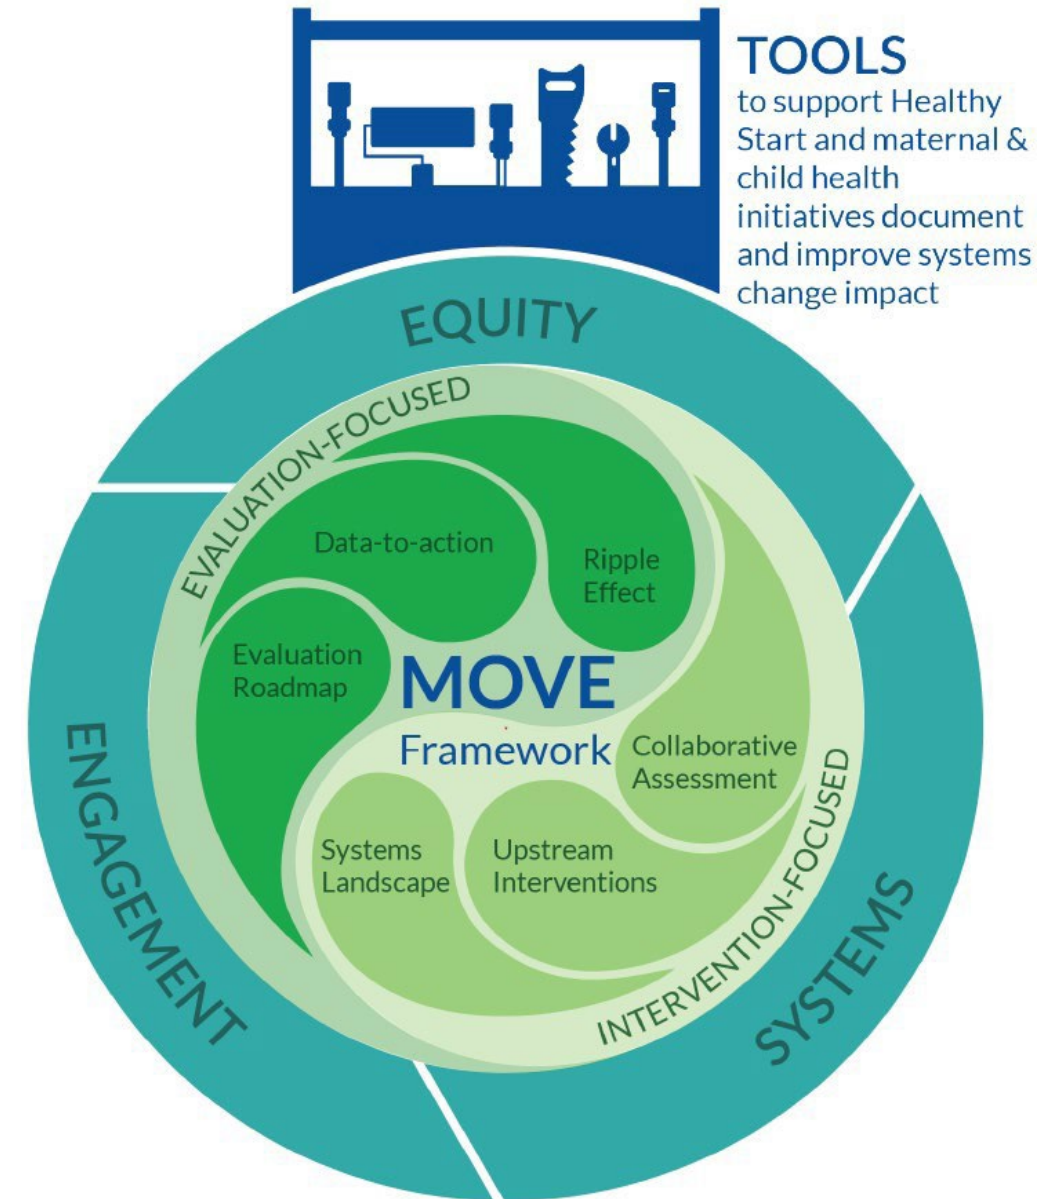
TOOLS
to support Healthy Start and maternal & child health initiatives document and improve systems change impact

EQUITY

EVALUATION-FOCUSED

Data-to-action

Ripple Effect

Evaluation Roadmap

MOVE
Framework

Collaborative Assessment

Systems Landscape

Upstream Interventions

INTERVENTION-FOCUSED

ENGAGEMENT

SYSTEMS